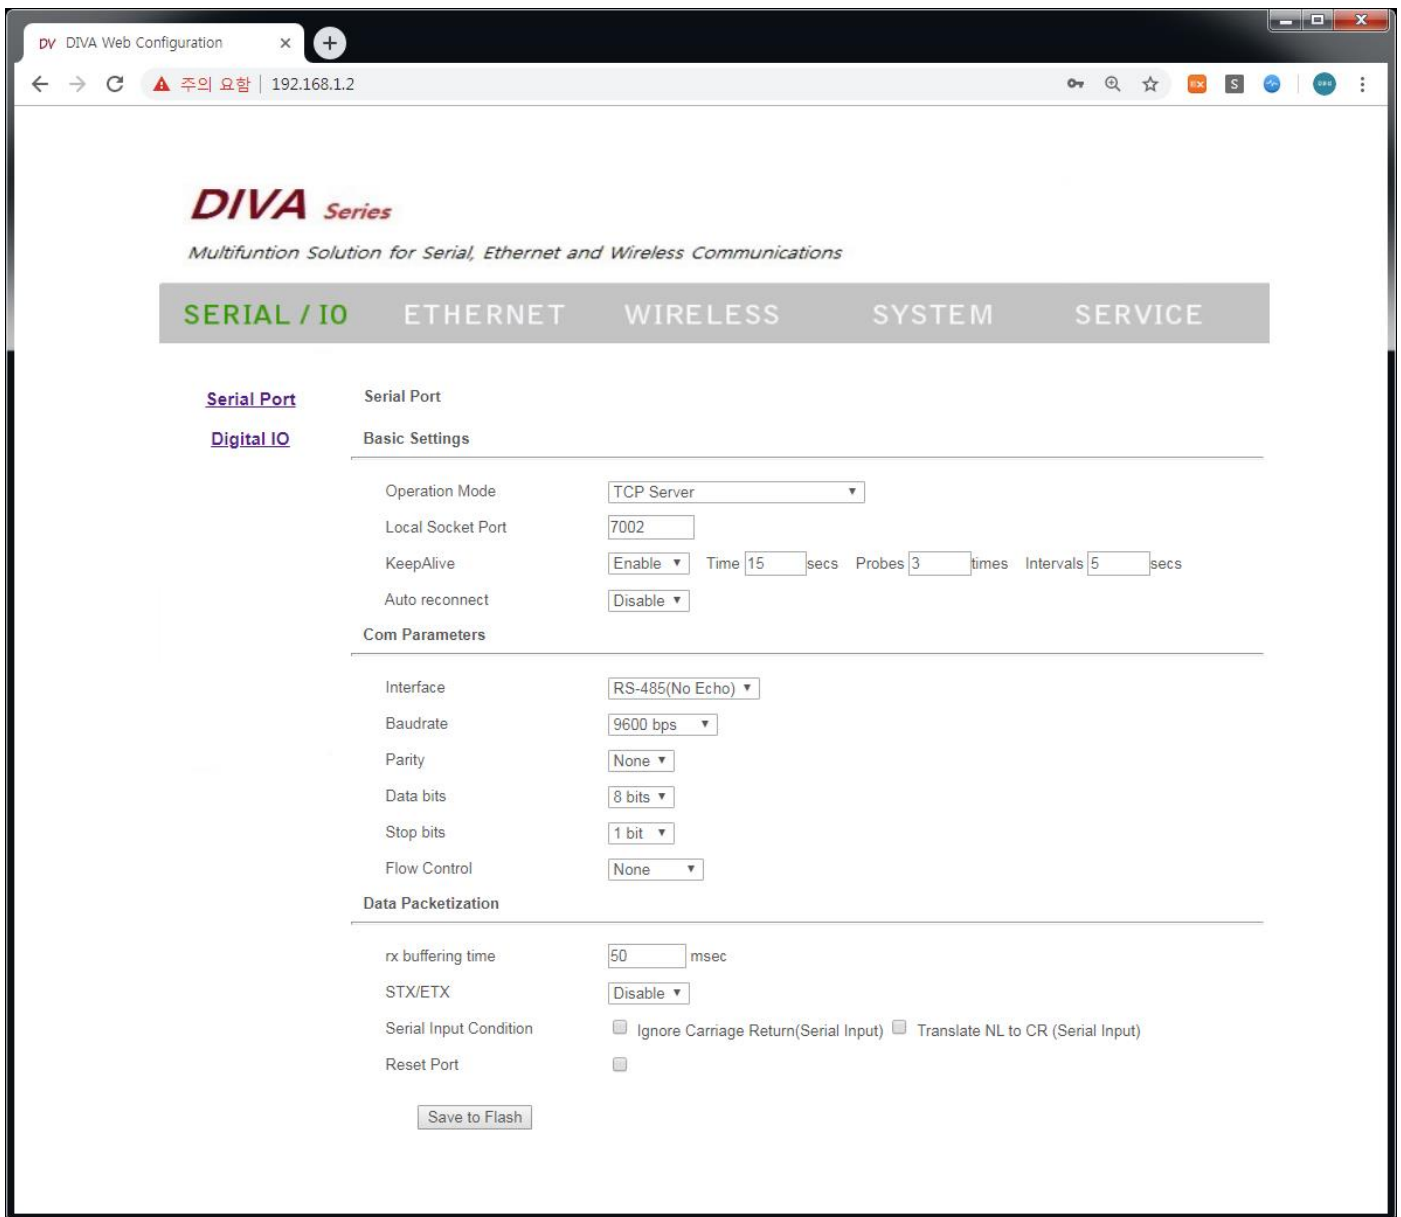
DV DIVA Web Configuration ×

주의 요함 | 192.168.1.2

DIVA Series

Multifuntion Solution for Serial, Ethernet and Wireless Communications

SERIAL / IO ETHERNET WIRELESS SYSTEM SERVICE

Serial Port
Digital IO

Serial Port

Basic Settings

| | |
|---|---|
| Operation Mode | TCP Server |
| Local Socket Port | 7002 |
| KeepAlive | Enable Time 15 secs Probes 3 times Intervals 5 secs |
| Auto reconnect | Disable |

Com Parameters

| | |
|---|---|
| Interface | RS-485(No Echo) |
| Baudrate | 9600 bps |
| Parity | None |
| Data bits | 8 bits |
| Stop bits | 1 bit |
| Flow Control | None |

Data Packetization

| | |
|---|---|
| rx buffering time | 50 msec |
| STX/ETX | Disable |
| Serial Input Condition | Ignore Carriage Return(Serial Input) Translate NL to CR (Serial Input) |
| Reset Port | |

Save to Flash